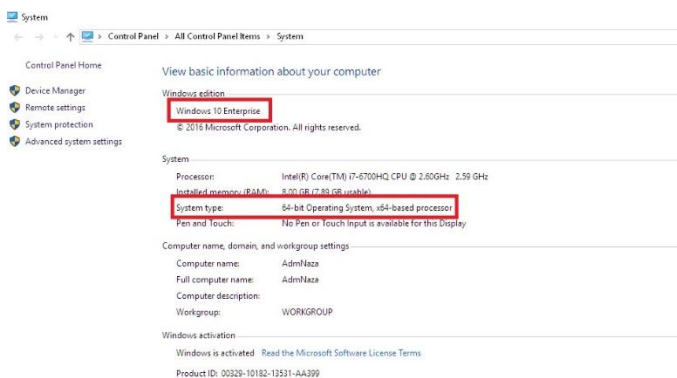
System

Control Panel > All Control Panel Items > System

Control Panel Home

Device Manager

Remote settings

System protection

Advanced system settings

View basic information about your computer

Windows edition

Windows 10 Enterprise

© 2016 Microsoft Corporation. All rights reserved.

System

| | |
|---|---|
| Processor: | Intel(R) Core(TM) i7-6700HQ CPU @ 2.60GHz 2.59 GHz |
| Installed memory (RAM): | 8.00 GB (7.89 GB usable) |
| System type: | 64-bit Operating System, x64-based processor |
| Pen and Touch: | No Pen or Touch Input is available for this Display |

Computer name, domain, and workgroup settings

| | |
|---|---|
| Computer name: | AdmNaza |
| Full computer name: | AdmNaza |
| Computer description: | |
| Workgroup: | WORKGROUP |

Windows activation

Windows is activated Read the Microsoft Software License Terms

Product ID: 00329-10182-13531-AA399